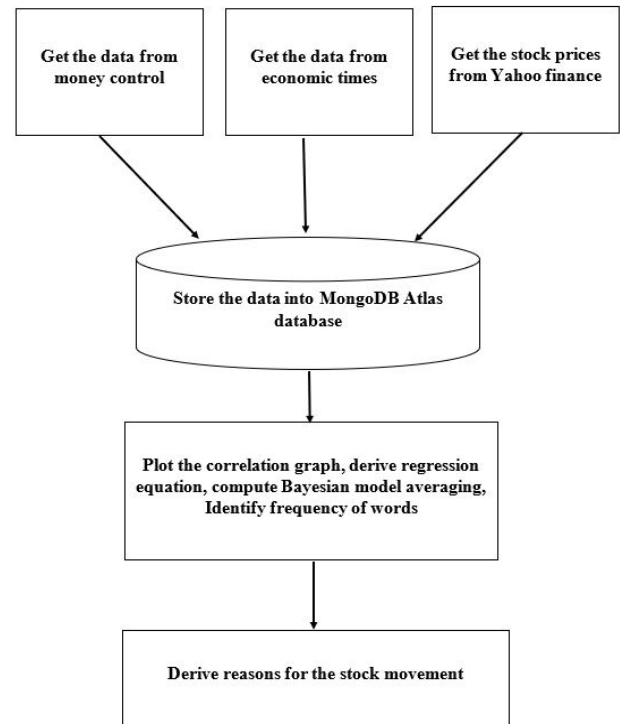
Get the data from money control

Get the data from economic times

Get the stock prices from Yahoo finance

Store the data into MongoDB Atlas database

Plot the correlation graph, derive regression equation, compute Bayesian model averaging, Identify frequency of words

Derive reasons for the stock movement